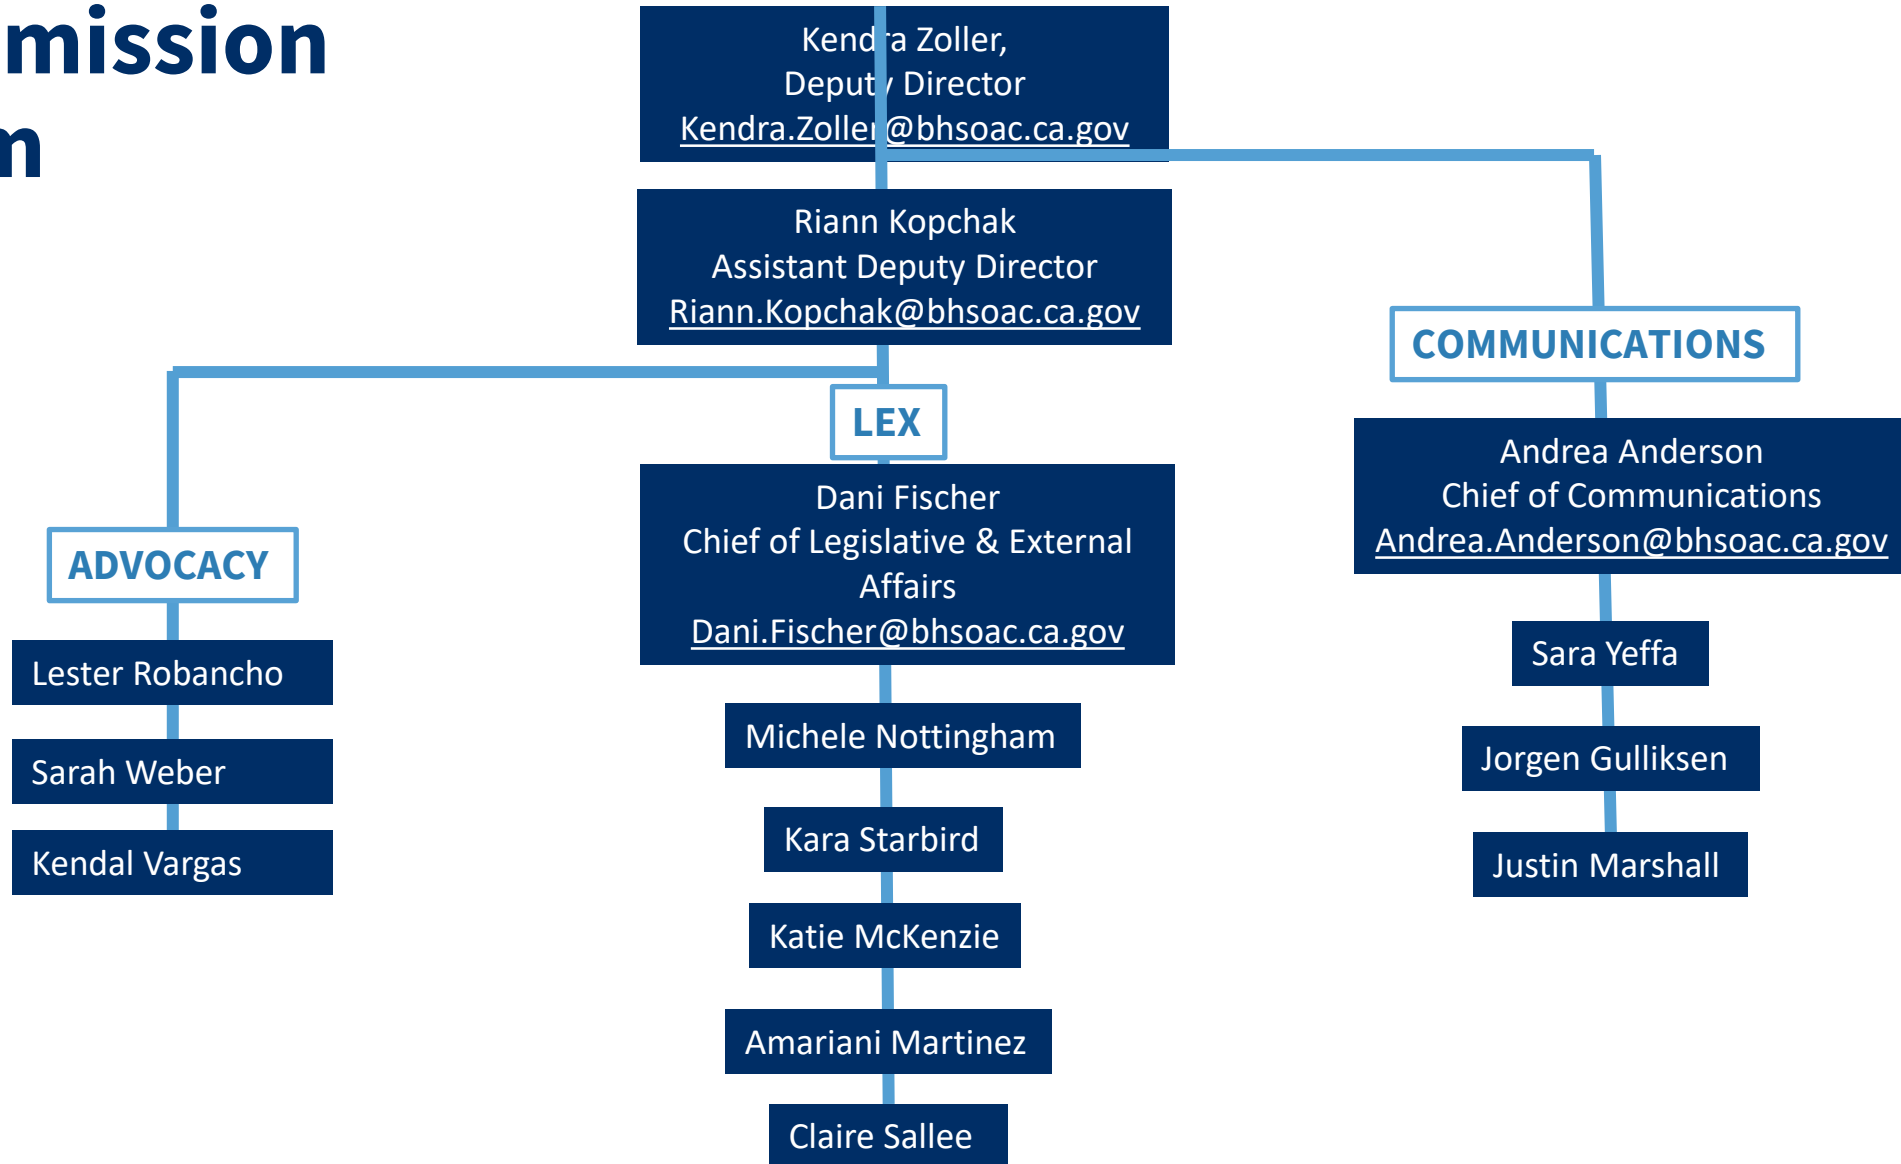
mission
n

Kendra Zoller,
Deputy Director
Kendra.Zoller@bhsoac.ca.gov

Riann Kopchak
Assistant Deputy Director
Riann.Kopchak@bhsoac.ca.gov

COMMUNICATIONS

LEX

Andrea Anderson
Chief of Communications
Andrea.Anderson@bhsoac.ca.gov

ADVOCACY

Dani Fischer
Chief of Legislative & External Affairs
Dani.Fischer@bhsoac.ca.gov

Lester Robancho

Sarah Weber

Kendal Vargas

Michele Nottingham

Kara Starbird

Katie McKenzie

Amariani Martinez

Claire Sallee

Sara Yeffa

Jorgen Gulliksen

Justin Marshall